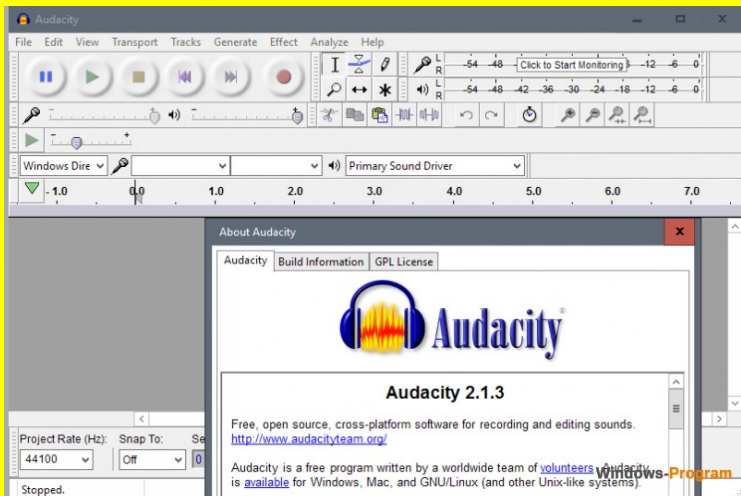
Audacity

File Edit View Transport Tracks Generate Effect Analyze Help

L R -54 -48 Click to Start Monitoring -18 -12 -6 0
L R -54 -48 -42 -36 -30 -24 -18 -12 -6 0

Windows Dire
Primary Sound Driver

- 1.0 0.0 1.0 2.0 3.0 4.0 5.0 6.0 7.0

About Audacity

Audacity Build Information GPL License

Audacity®

Audacity 2.1.3

Free, open source, cross-platform software for recording and editing sounds.
http://www.audacityteam.org/

Audacity is a free program written by a worldwide team of volunteers. Audacity is available for Windows, Mac, and GNU/Linux (and other Unix-like systems).

Project Rate (Hz): Snap To: Se
44100 Off 0

Stopped.

Windows-Program